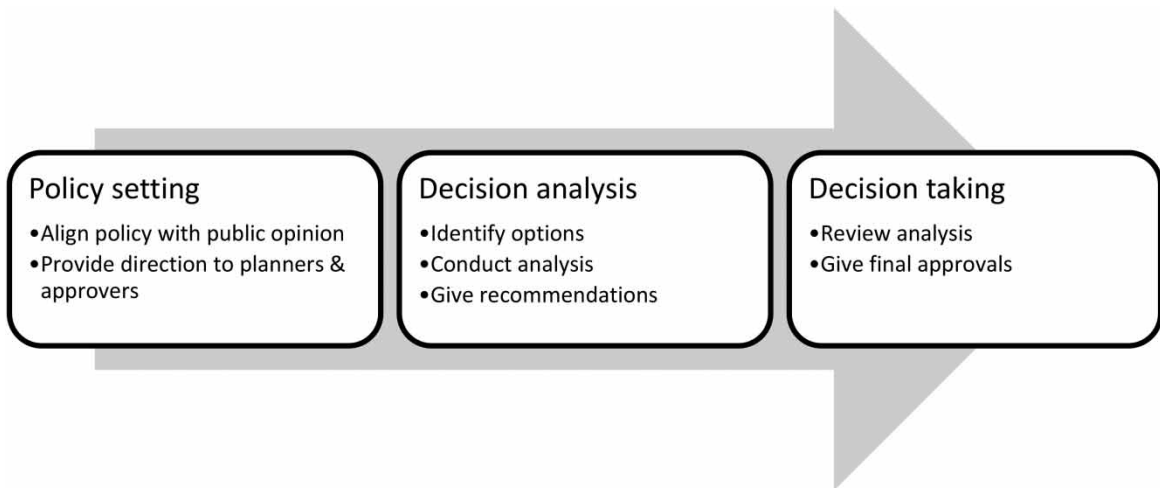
Policy setting
•Align policy with public opinion
•Provide direction to planners & approvers

Decision analysis
•Identify options
•Conduct analysis
•Give recommendations

Decision taking
•Review analysis
•Give final approvals